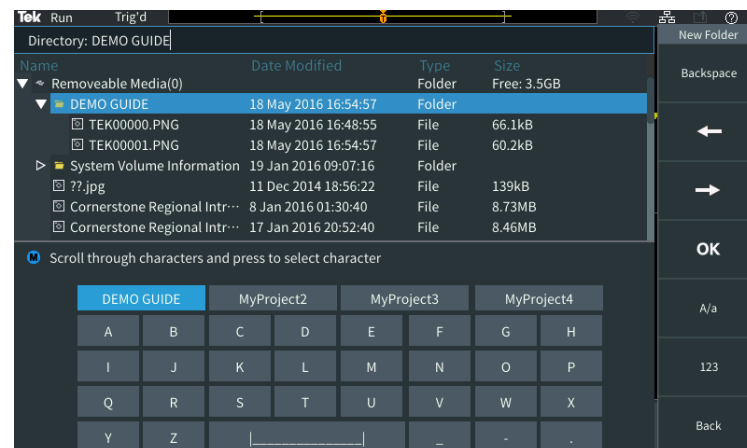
Tek Run Trig'd

Directory: DEMO GUIDE

New Folder

| Name | Date Modified | Type | Size |
|---|---|---|---|
| Removeable Media(0) | | Folder | Free: 3.5GB |
| DEMO GUIDE | 18 May 2016 16:54:57 | Folder | |
| TEK00000.PNG | 18 May 2016 16:48:55 | File | 66.1kB |
| TEK00001.PNG | 18 May 2016 16:54:57 | File | 60.2kB |
| System Volume Information | 19 Jan 2016 09:07:16 | Folder | |
| ??.jpg | 11 Dec 2014 18:56:22 | File | 139kB |
| Cornerstone Regional Intr··· | 8 Jan 2016 01:30:40 | File | 8.73MB |
| Cornerstone Regional Intr··· | 17 Jan 2016 20:52:40 | File | 8.46MB |

Backspace

←

→

OK

A/a

123

Back

M Scroll through characters and press to select character

DEMO GUIDE MyProject2 MyProject3 MyProject4

A B C D E F G H

I J K L M N O P

Q R S T U V W X

Y Z |_______________| _ - .